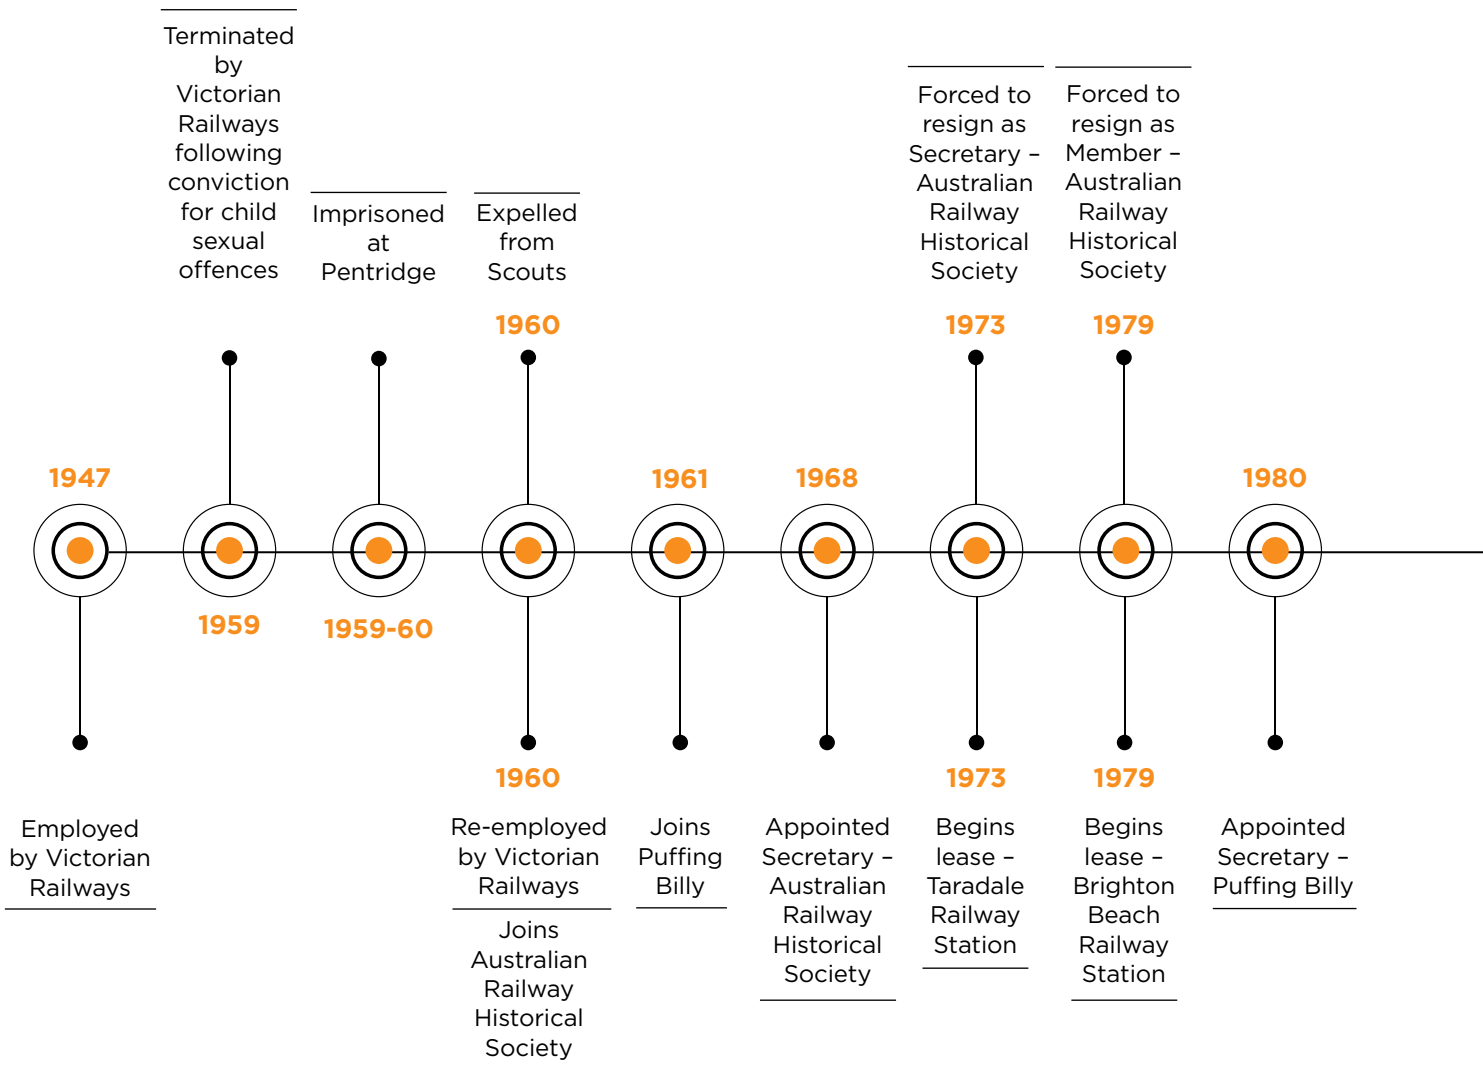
1947

Employed by Victorian Railways

Terminated by Victorian Railways following conviction for child sexual offences

1959

Imprisoned at Pentridge

1959-60

Expelled from Scouts

1960

1960

Re-employed by Victorian Railways

Joins Australian Railway Historical Society

1961

Joins Puffing Billy

1968

Appointed Secretary – Australian Railway Historical Society

Forced to resign as Secretary – Australian Railway Historical Society

1973

1973

Begins lease – Taradale Railway Station

Forced to resign as Member – Australian Railway Historical Society

1979

1979

Begins lease – Brighton Beach Railway Station

1980

Appointed Secretary – Puffing Billy